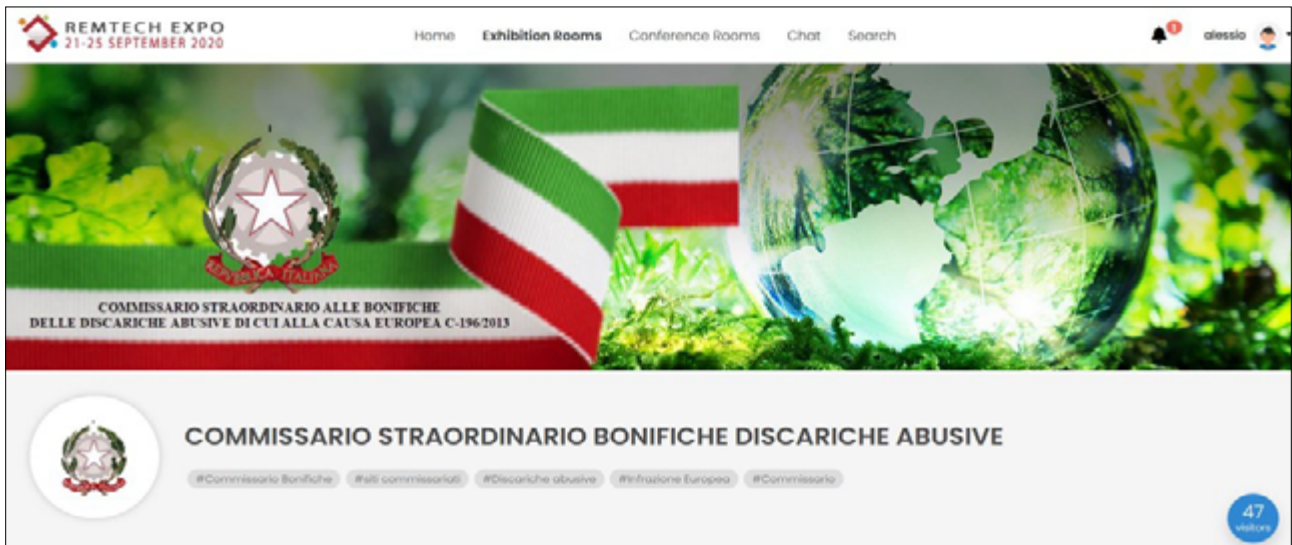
REMTECH EXPO
21-25 SEPTEMBER 2020

Home Exhibition Rooms Conference Rooms Chat Search

1 alessio

REPUBBLICA ITALIANA

COMMISSARIO STRAORDINARIO ALLE BONIFICHE
DELLE DISCARICHE ABUSIVE DI CUI ALLA CAUSA EUROPEA C-196/2013

COMMISSARIO STRAORDINARIO BONIFICHE DISCARICHE ABUSIVE

#Commissario Bonifiche #siti commissariati #Discariche abusive #Infrazione Europea #Commissario

47
visitors